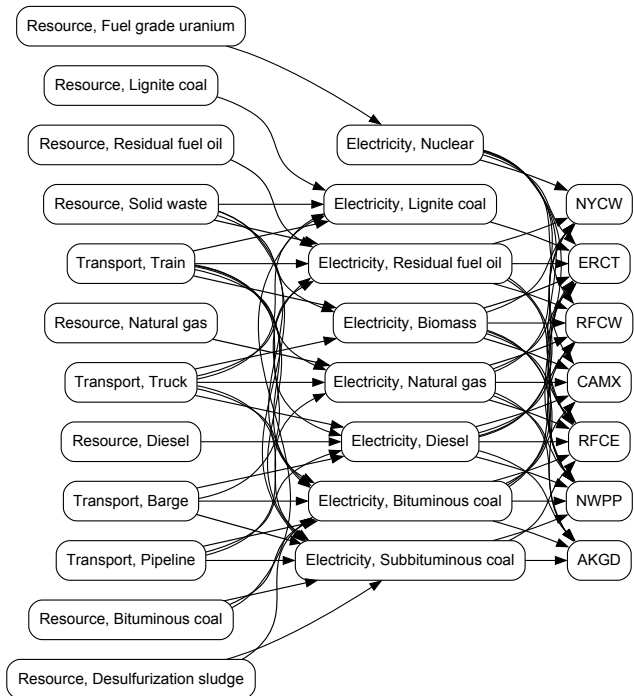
Resource, Fuel grade uranium

Resource, Lignite coal

Resource, Residual fuel oil

Resource, Solid waste

Transport, Train

Resource, Natural gas

Transport, Truck

Resource, Diesel

Transport, Barge

Transport, Pipeline

Resource, Bituminous coal

Resource, Desulfurization sludge

Electricity, Nuclear

Electricity, Lignite coal

Electricity, Residual fuel oil

Electricity, Biomass

Electricity, Natural gas

Electricity, Diesel

Electricity, Bituminous coal

Electricity, Subbituminous coal

NYCW

ERCT

RFCW

CAMX

RFCE

NWPP

AKGD